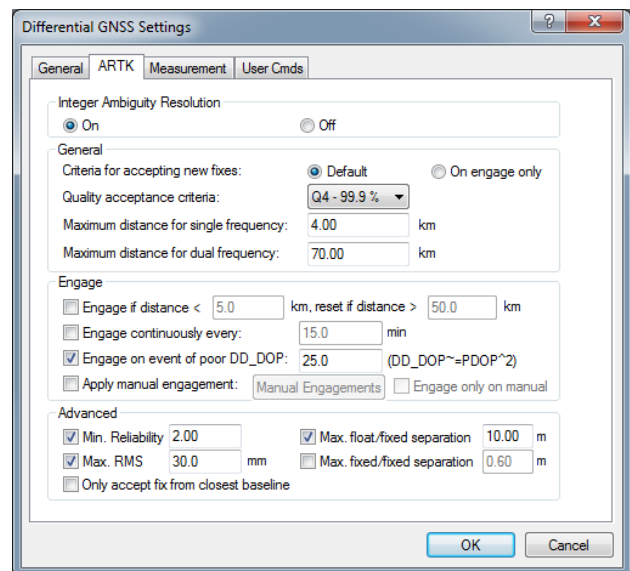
Differential GNSS Settings

?

General | ARTK | Measurement | User Cmds

Integer Ambiguity Resolution
On
Off

General
Criteria for accepting new fixes:
Default
On engage only
Quality acceptance criteria:
Q4 - 99.9 %
Maximum distance for single frequency:
4.00
km
Maximum distance for dual frequency:
70.00
km

Engage
Engage if distance <
5.0
km, reset if distance >
50.0
km
Engage continuously every:
15.0
min
Engage on event of poor DD_DOP:
25.0
(DD_DOP~=PDOP^2)
Apply manual engagement:
Manual Engagements
Engage only on manual

Advanced
Min. Reliability
2.00
Max. float/fixed separation
10.00
m
Max. RMS
30.0
mm
Max. fixed/fixed separation
0.60
m
Only accept fix from closest baseline

OK
Cancel